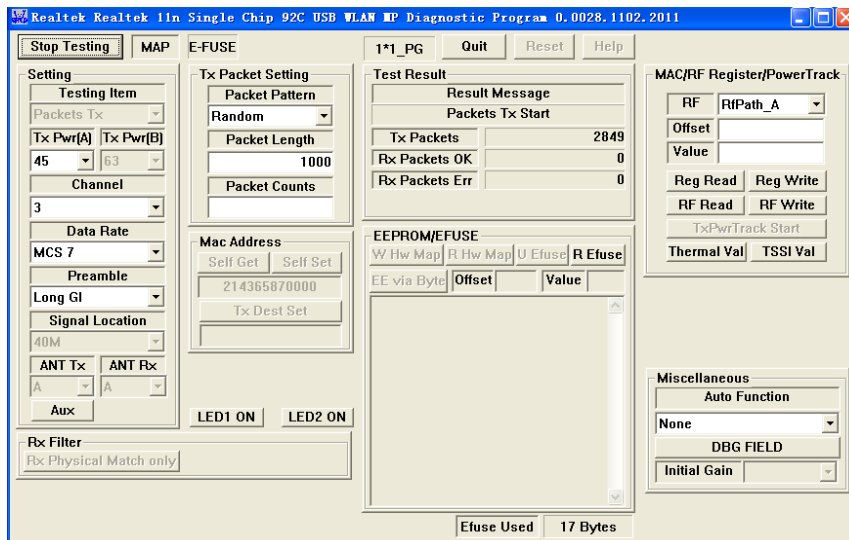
Realtek Realtek 11n Single Chip 92C USB WLAN MP Diagnostic Program 0.0028.1102.2011

Stop Testing
MAP
E-FUSE
1*1_PG
Quit
Reset
Help

Setting
Testing Item
Packets Tx
Tx Pwr(A)
Tx Pwr(B)
45
63
Channel
3
Data Rate
MCS 7
Preamble
Long GI
Signal Location
40M
ANT Tx
ANT Rx
A
A
Aux

Tx Packet Setting
Packet Pattern
Random
Packet Length
1000
Packet Counts

Mac Address
Self Get
Self Set
214365870000
Tx Dest Set

LED1 ON
LED2 ON

Rx Filter
Rx Physical Match only

Test Result
Result Message
Packets Tx Start
| Tx Packets | 2849 |
|---|---|
| Rx Packets OK | 0 |
| Rx Packets Err | 0 |

EEPROM/EFUSE
W Hw Map
R Hw Map
U Efuse
R Efuse
EE via Byte
Offset
Value

Efuse Used
17 Bytes

MAC/RF Register/PowerTrack
RF
RfPath_A
Offset
Value
Reg Read
Reg Write
RF Read
RF Write
TxPwrTrack Start
Thermal Val
TSSI Val

Miscellaneous
Auto Function
None
DBG FIELD
Initial Gain